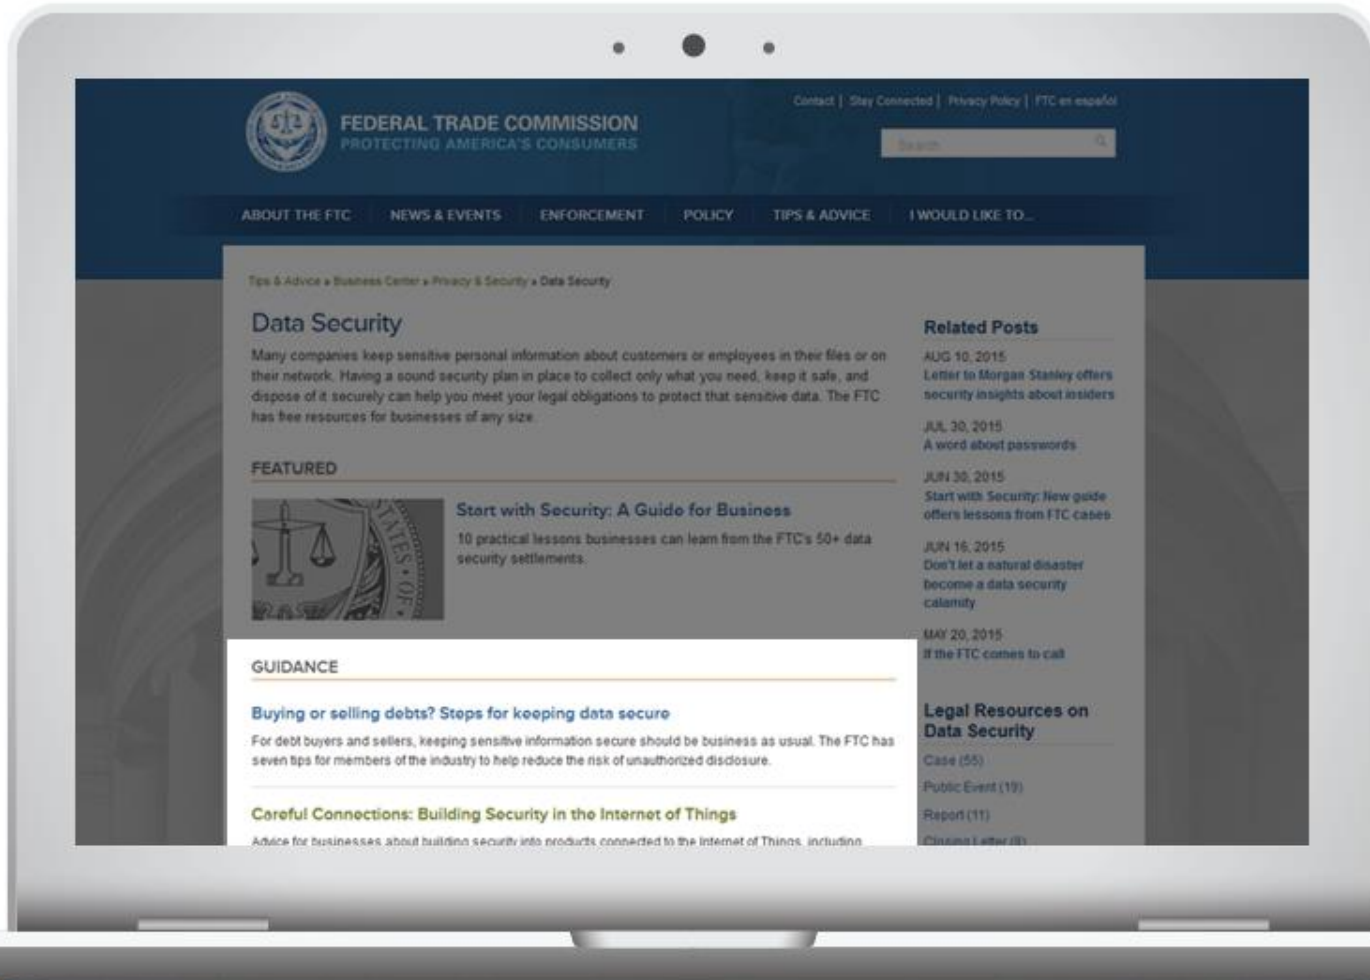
FEDERAL TRADE COMMISSION
PROTECTING AMERICA'S CONSUMERS

Contact | Stay Connected | Privacy Policy | FTC en español

Search

ABOUT THE FTC NEWS & EVENTS ENFORCEMENT POLICY TIPS & ADVICE I WOULD LIKE TO...

Tips & Advice » Business Center » Privacy & Security » Data Security

Data Security

Many companies keep sensitive personal information about customers or employees in their files or on their network. Having a sound security plan in place to collect only what you need, keep it safe, and dispose of it securely can help you meet your legal obligations to protect that sensitive data. The FTC has free resources for businesses of any size.

FEATURED

Start with Security: A Guide for Business

10 practical lessons businesses can learn from the FTC's 50+ data security settlements.

GUIDANCE

Buying or selling debts? Steps for keeping data secure

For debt buyers and sellers, keeping sensitive information secure should be business as usual. The FTC has seven tips for members of the industry to help reduce the risk of unauthorized disclosure.

Careful Connections: Building Security in the Internet of Things

Advice for businesses about building security into products connected to the Internet of Things, including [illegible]

Related Posts

AUG 10, 2015
Letter to Morgan Stanley offers security insights about insiders

JUL 30, 2015
A word about passwords

JUN 30, 2015
Start with Security: New guide offers lessons from FTC cases

JUN 16, 2015
Don't let a natural disaster become a data security calamity

MAY 20, 2015
If the FTC comes to call

Legal Resources on Data Security

Case (55)
Public Event (19)
Report (11)
Closing Letter (8)